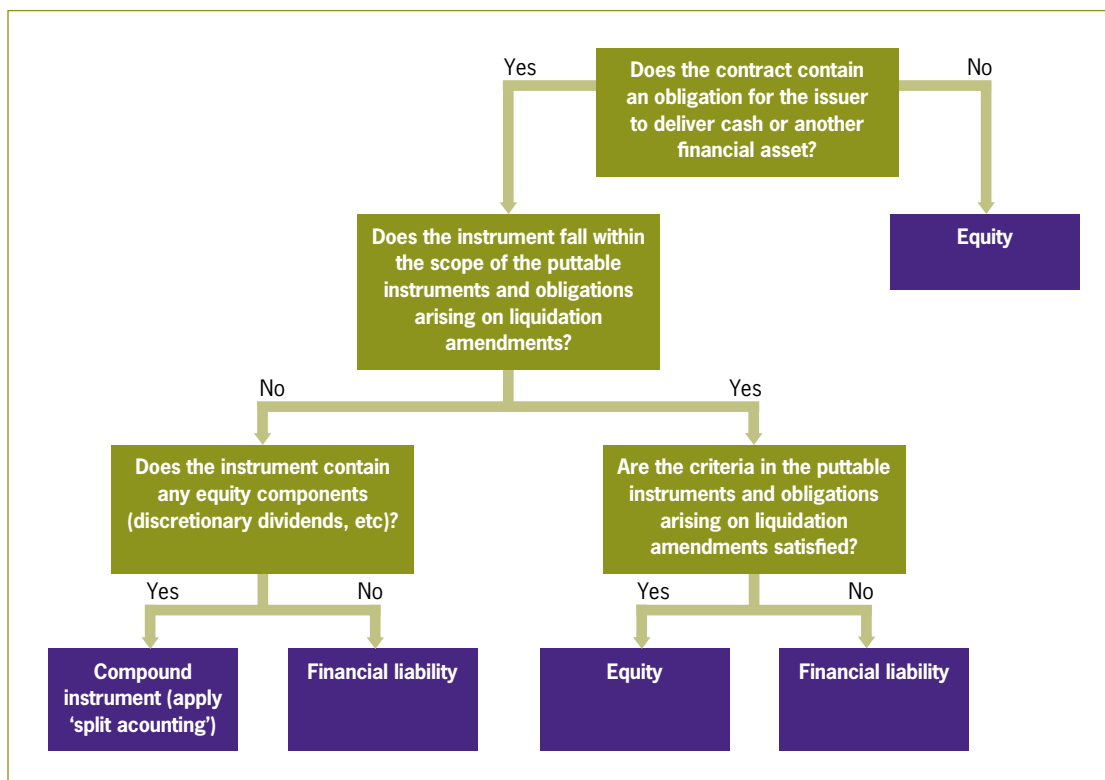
Does the contract contain an obligation for the issuer to deliver cash or another financial asset?

Yes

No

Equity

Does the instrument fall within the scope of the puttable instruments and obligations arising on liquidation amendments?

No

Yes

Does the instrument contain any equity components (discretionary dividends, etc)?

Are the criteria in the puttable instruments and obligations arising on liquidation amendments satisfied?

Yes

No

Yes

No

Compound instrument (apply 'split acounting')

Financial liability

Equity

Financial liability